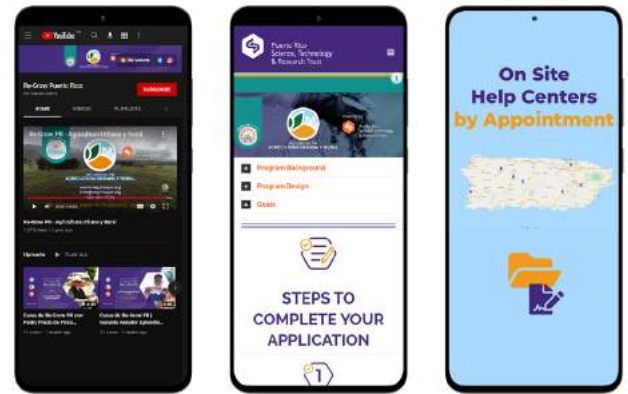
YouTube

Re-Grow Puerto Rico

SUBSCRIBE

HOME VIDEOS PLAYLISTS

Re-Grow PR - Agricultura Urbana y Rural

Uploads PLAY ALL

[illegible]

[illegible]

Puerto Rico Science, Technology & Research Trust

Program Background

Program Design

Goals

STEPS TO COMPLETE YOUR APPLICATION

1

On Site Help Centers by Appointment